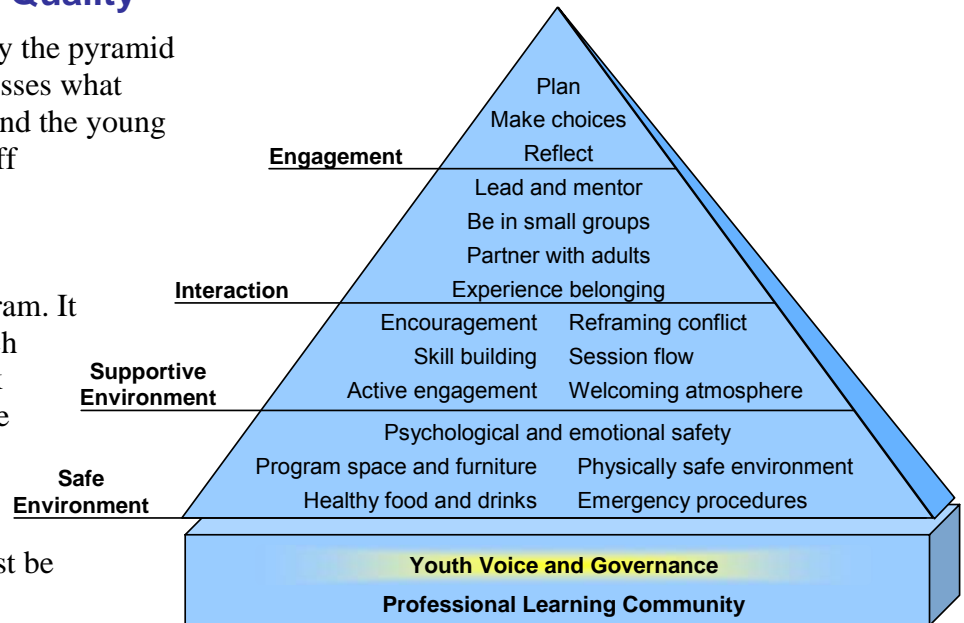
Quality

y the pyramid sses what nd the young ff

ram. It h t e

st be

Plan
Make choices
Reflect

Engagement

Lead and mentor
Be in small groups
Partner with adults
Experience belonging

Interaction

Encouragement
Reframing conflict
Skill building
Session flow
Active engagement
Welcoming atmosphere

Supportive Environment

Psychological and emotional safety
Program space and furniture
Physically safe environment
Healthy food and drinks
Emergency procedures

Safe Environment

Youth Voice and Governance
Professional Learning Community